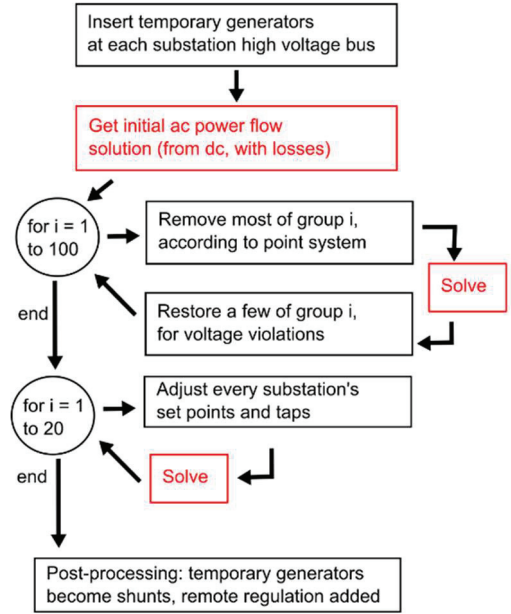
Insert temporary generators at each substation high voltage bus

Get initial ac power flow solution (from dc, with losses)

for i = 1 to 100

Remove most of group i, according to point system

Solve

Restore a few of group i, for voltage violations

end

for i = 1 to 20

Adjust every substation's set points and taps

Solve

end

Post-processing: temporary generators become shunts, remote regulation added